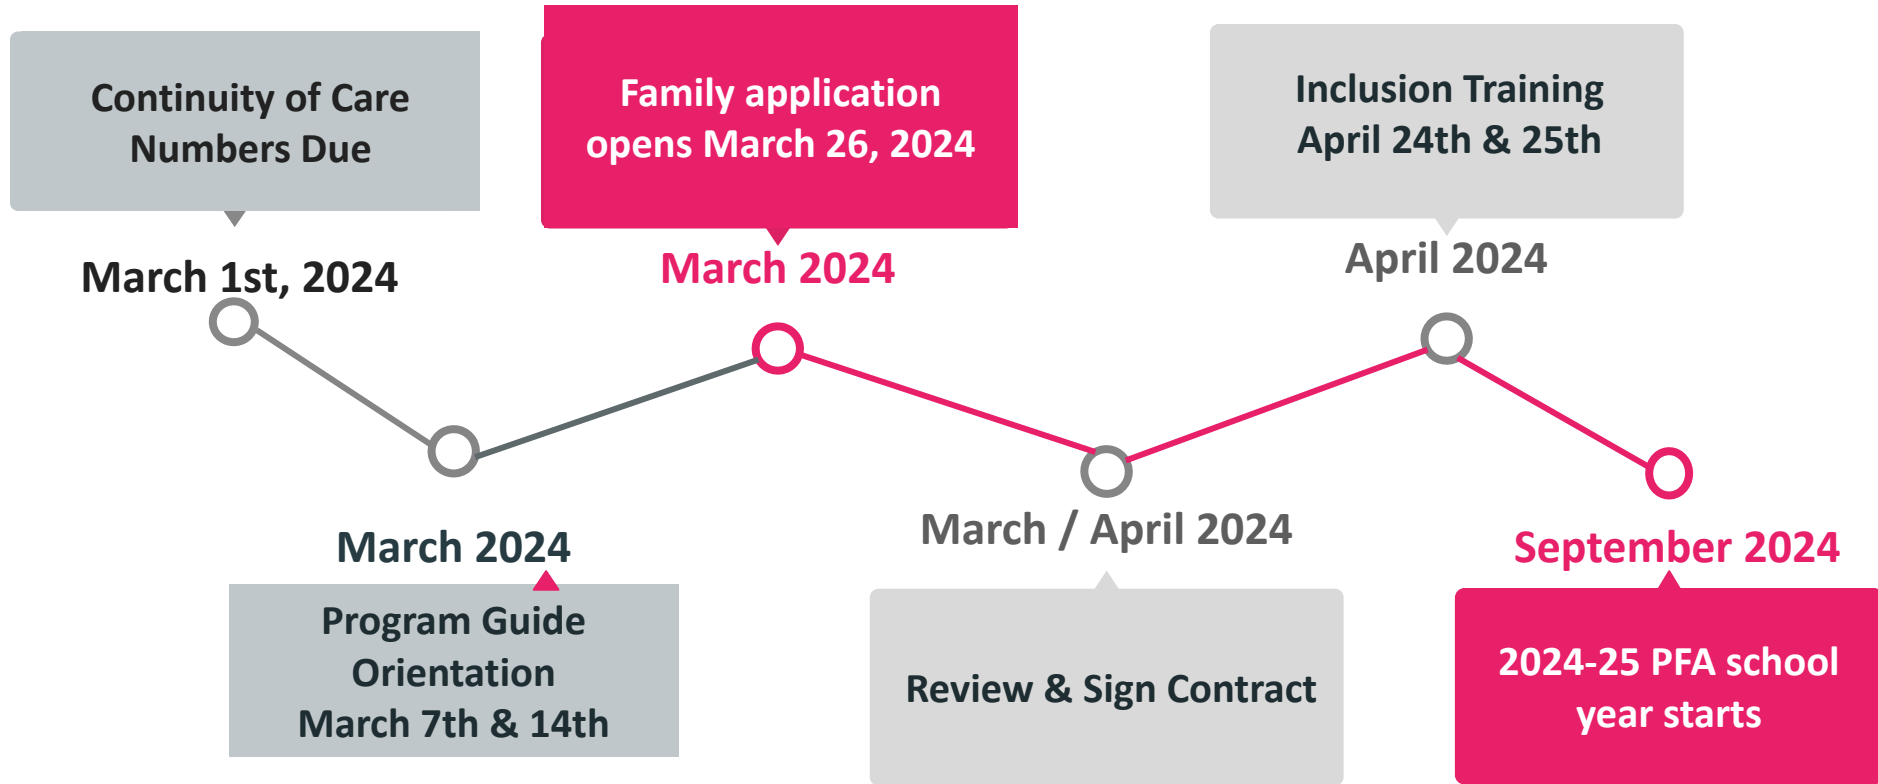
Continuity of Care Numbers Due

March 1st, 2024

March 2024

Program Guide Orientation March 7th & 14th

Family application opens March 26, 2024

March 2024

March / April 2024

Review & Sign Contract

Inclusion Training April 24th & 25th

April 2024

September 2024

2024-25 PFA school year starts